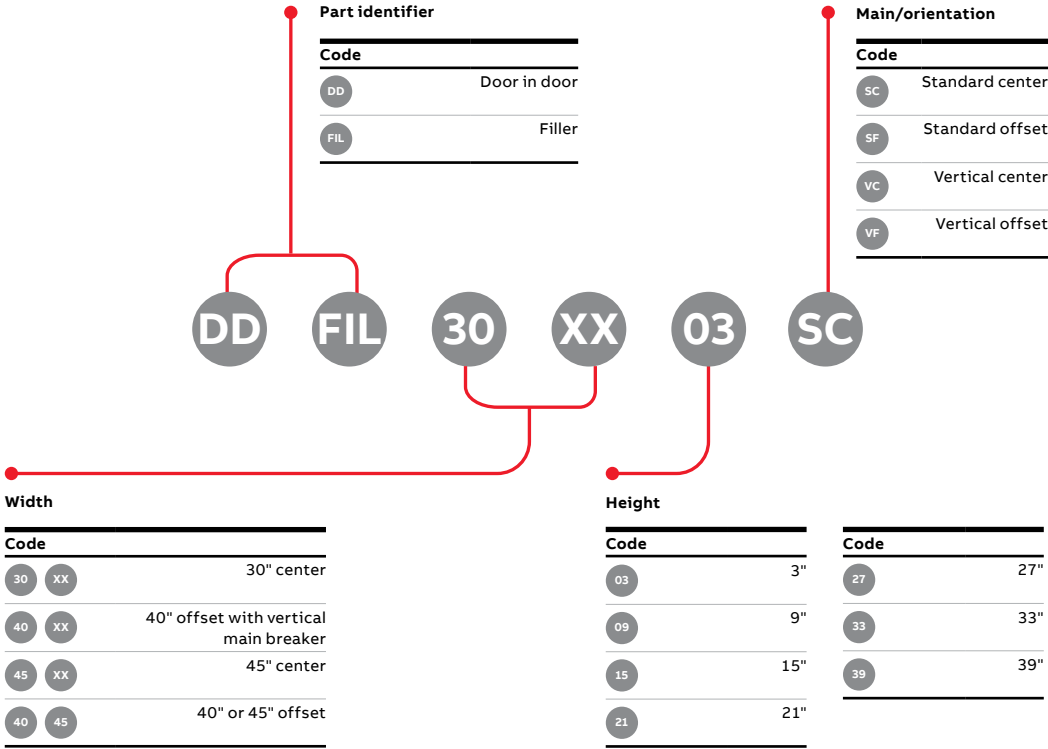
Part identifier

| Code | |
|---|---|
| DD | Door in door |
| FIL | Filler |

Main/orientation

| Code | |
|---|---|
| SC | Standard center |
| SF | Standard offset |
| VC | Vertical center |
| VF | Vertical offset |

DD FIL 30 XX 03 SC

Width

| Code | |
|---|---|
| 30 XX | 30" center |
| 40 XX | 40" offset with vertical main breaker |
| 45 XX | 45" center |
| 40 45 | 40" or 45" offset |

Height

| Code | |
|---|---|
| 03 | 3" |
| 09 | 9" |
| 15 | 15" |
| 21 | 21" |

| Code | |
|---|---|
| 27 | 27" |
| 33 | 33" |
| 39 | 39" |